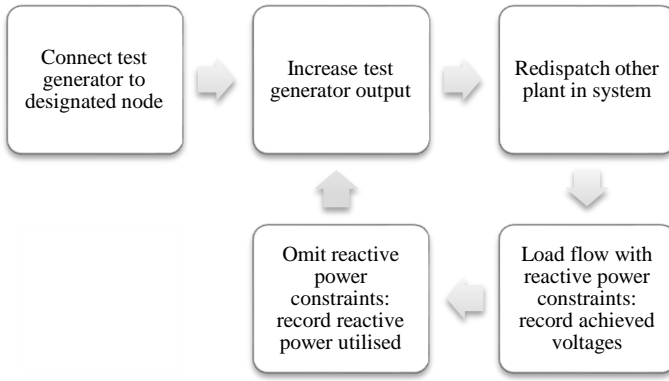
Connect test generator to designated node

Increase test generator output

Redispatch other plant in system

Load flow with reactive power constraints: record achieved voltages

Omit reactive power constraints: record reactive power utilised